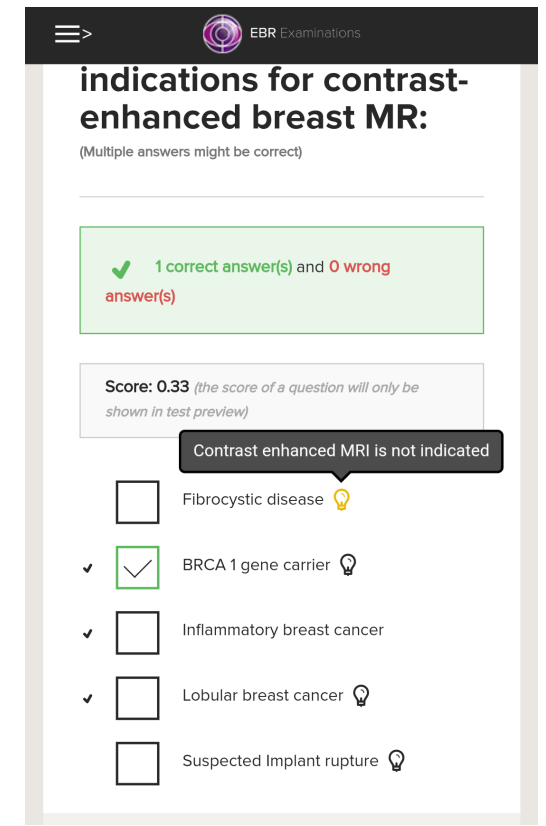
EBR Examinations

indications for contrast-enhanced breast MR:

(Multiple answers might be correct)

1 correct answer(s) and 0 wrong answer(s)

Score: 0.33 (the score of a question will only be shown in test preview)

Contrast enhanced MRI is not indicated

Fibrocystic disease

✔ BRCA 1 gene carrier

✔ Inflammatory breast cancer

✔ Lobular breast cancer

Suspected Implant rupture